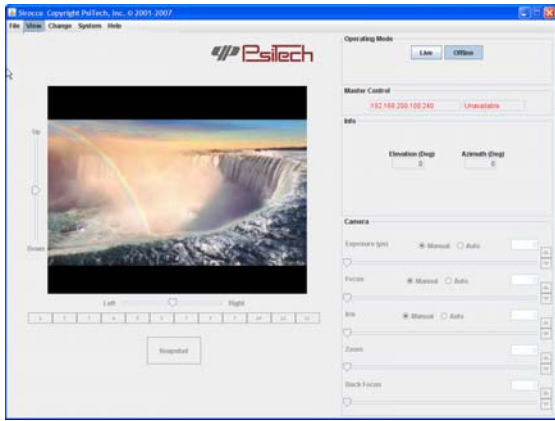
Sirocco Copyright PsiTech, Inc. © 2001-2007

File View Change System Help

PsiTech

Operating Mode

Live Offline

Master Control

192.168.200.100:240 Unavailable

Info

Elevation (Deg) 0

Azimuth (Deg) 0

Up

Down

Left Right

1 2 3 4 5 6 7 8 9 10 11 12

Snapshot

Camera

Exposure (ms) Manual Auto

Focus Manual Auto

Iris Manual Auto

Zoom

Back Focus